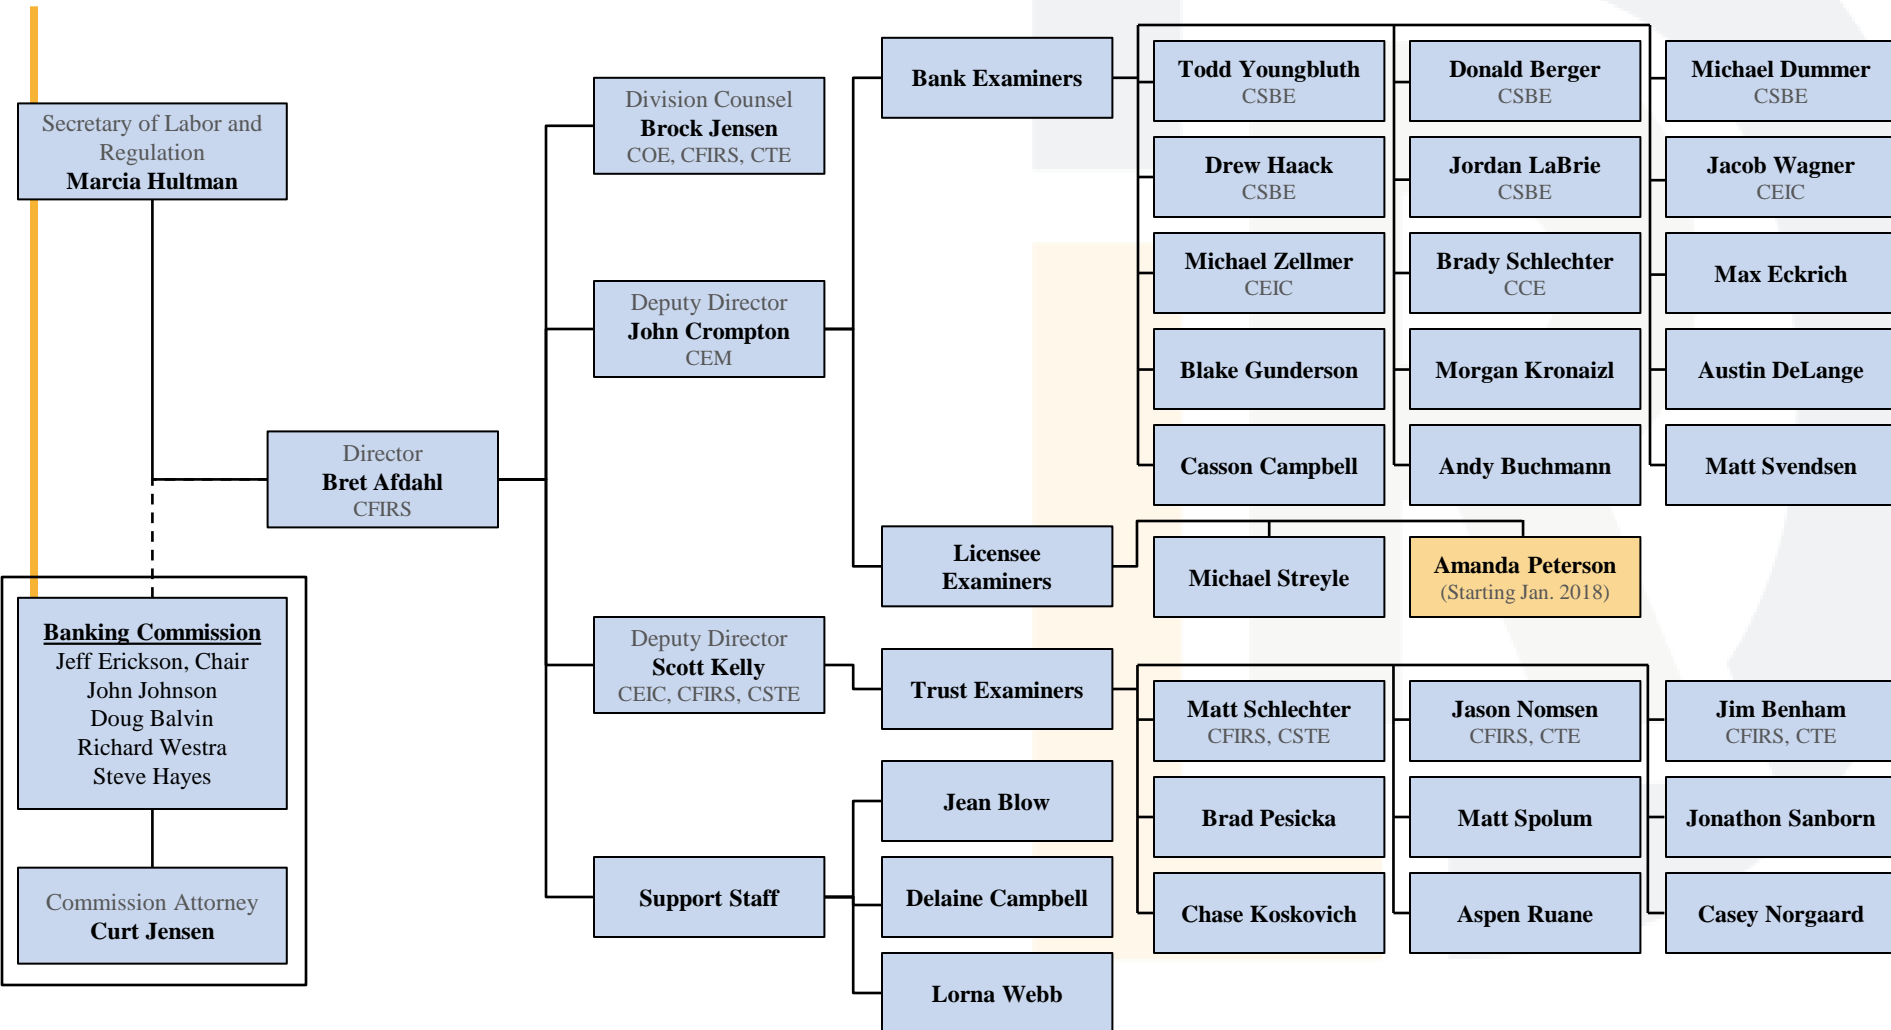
Secretary of Labor and Regulation
Marcia Hultman

Banking Commission
Jeff Erickson, Chair
John Johnson
Doug Balvin
Richard Westra
Steve Hayes

Commission Attorney
Curt Jensen

Director
Bret Afdahl
CFIRS

Division Counsel
Brock Jensen
COE, CFIRS, CTE

Deputy Director
John Crompton
CEM

Deputy Director
Scott Kelly
CEIC, CFIRS, CSTE

Support Staff

Bank Examiners

Licensee Examiners

Trust Examiners

Jean Blow

Delaine Campbell

Lorna Webb

Todd Youngbluth
CSBE

Drew Haack
CSBE

Michael Zellmer
CEIC

Blake Gunderson

Casson Campbell

Donald Berger
CSBE

Jordan LaBrie
CSBE

Brady Schlechter
CCE

Morgan Kronaizl

Andy Buchmann

Michael Dummer
CSBE

Jacob Wagner
CEIC

Max Eckrich

Austin DeLange

Matt Svendsen

Michael Streyle

Amanda Peterson
(Starting Jan. 2018)

Matt Schlechter
CFIRS, CSTE

Brad Pesicka

Chase Koskovich

Jason Nomsen
CFIRS, CTE

Matt Spolum

Aspen Ruane

Jim Benham
CFIRS, CTE

Jonathon Sanborn

Casey Norgaard